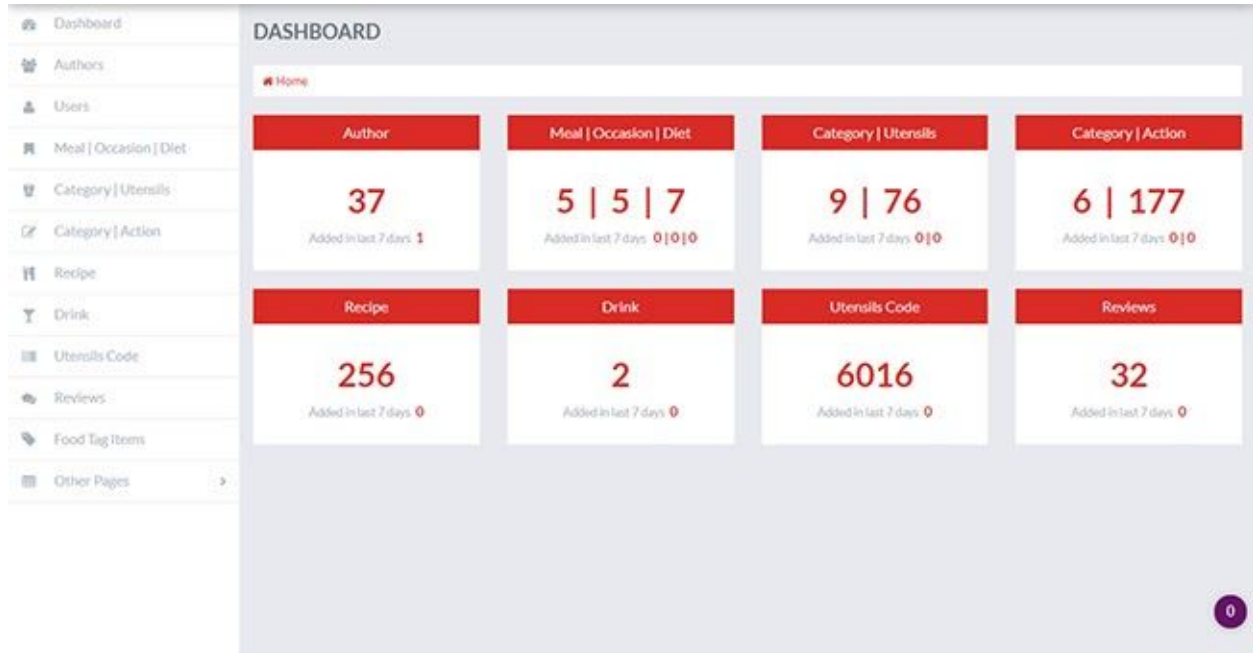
Dashboard
Authors
Users
Meal | Occasion | Diet
Category | Utensils
Category | Action
Recipe
Drink
Utensils Code
Reviews
Food Tag Items
Other Pages

DASHBOARD

Home

Author
37
Added in last 7 days 1

Meal | Occasion | Diet
5 | 5 | 7
Added in last 7 days 0|0|0

Category | Utensils
9 | 76
Added in last 7 days 0|0

Category | Action
6 | 177
Added in last 7 days 0|0

Recipe
256
Added in last 7 days 0

Drink
2
Added in last 7 days 0

Utensils Code
6016
Added in last 7 days 0

Reviews
32
Added in last 7 days 0

0